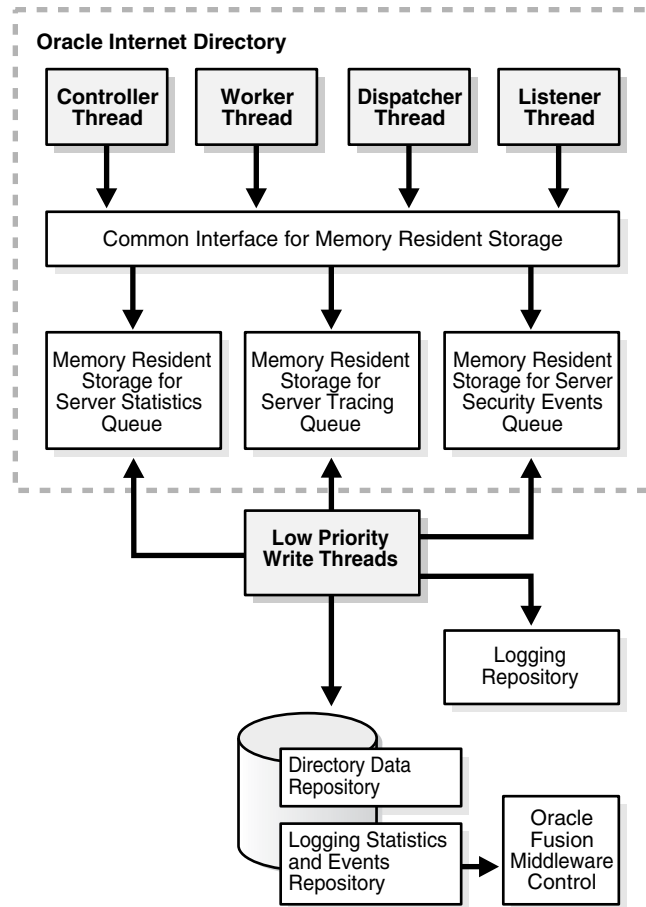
Oracle Internet Directory

Controller Thread

Worker Thread

Dispatcher Thread

Listener Thread

Common Interface for Memory Resident Storage

Memory Resident Storage for Server Statistics Queue

Memory Resident Storage for Server Tracing Queue

Memory Resident Storage for Server Security Events Queue

Low Priority Write Threads

Logging Repository

Directory Data Repository

Logging Statistics and Events Repository

Oracle Fusion Middleware Control